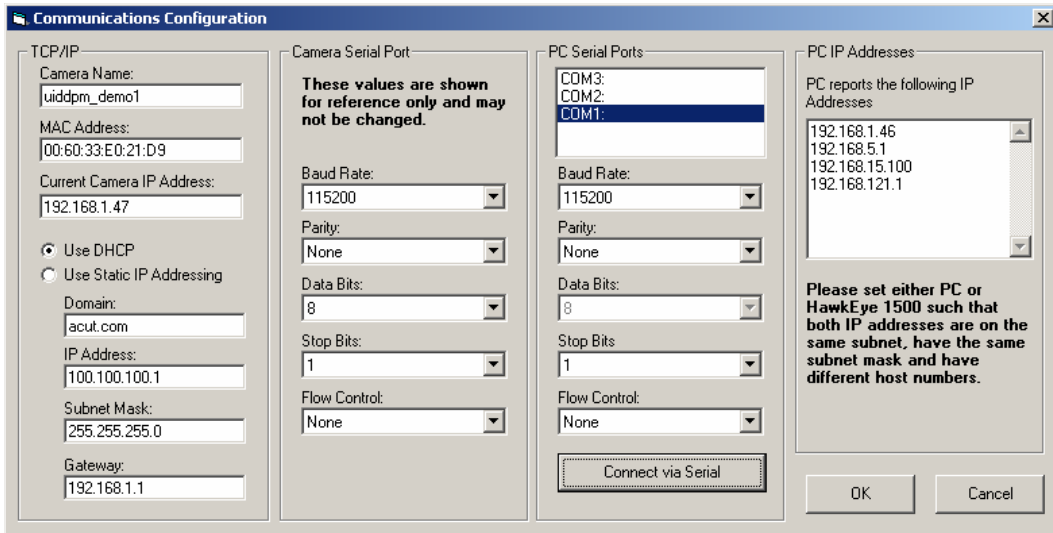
Communications Configuration

TCP/IP

Camera Name:
uiddpm_demo1

MAC Address:
00:60:33:E0:21:D9

Current Camera IP Address:
192.168.1.47

Use DHCP
Use Static IP Addressing

Domain:
acut.com

IP Address:
100.100.100.1

Subnet Mask:
255.255.255.0

Gateway:
192.168.1.1

Camera Serial Port

These values are shown for reference only and may not be changed.

Baud Rate:
115200

Parity:
None

Data Bits:
8

Stop Bits:
1

Flow Control:
None

PC Serial Ports

COM3:
COM2:
COM1:

Baud Rate:
115200

Parity:
None

Data Bits:
8

Stop Bits
1

Flow Control:
None

Connect via Serial

PC IP Addresses

PC reports the following IP Addresses

192.168.1.46
192.168.5.1
192.168.15.100
192.168.121.1

Please set either PC or HawkEye 1500 such that both IP addresses are on the same subnet, have the same subnet mask and have different host numbers.

OK

Cancel